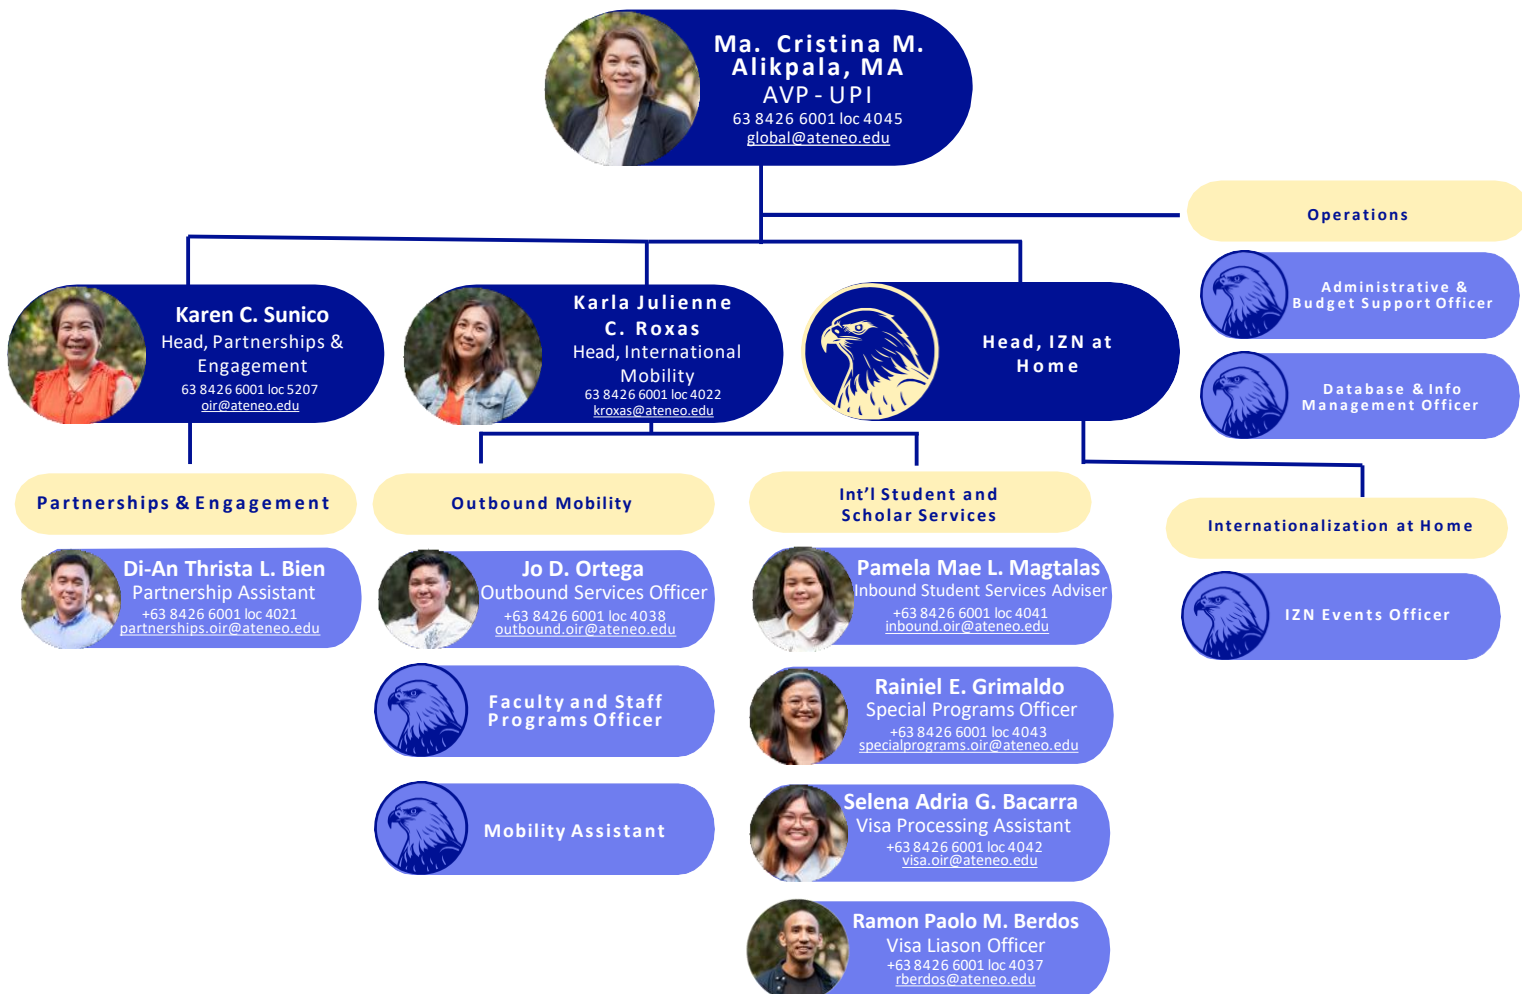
Ma. Cristina M. Alikpala, MA
AVP - UPI
63 8426 6001 loc 4045
global@ateneo.edu

Operations

Administrative & Budget Support Officer

Database & Info Management Officer

Karen C. Sunico
Head, Partnerships & Engagement
63 8426 6001 loc 5207
oir@ateneo.edu

Karla Julienne C. Roxas
Head, International Mobility
63 8426 6001 loc 4022
kroxas@ateneo.edu

Head, IZN at Home

Partnerships & Engagement

Di-An Thrista L. Bien
Partnership Assistant
+63 8426 6001 loc 4021
partnerships.oir@ateneo.edu

Outbound Mobility

Jo D. Ortega
Outbound Services Officer
+63 8426 6001 loc 4038
outbound.oir@ateneo.edu

Faculty and Staff Programs Officer

Mobility Assistant

Int'l Student and Scholar Services

Pamela Mae L. Magtalas
Inbound Student Services Adviser
+63 8426 6001 loc 4041
inbound.oir@ateneo.edu

Rainiel E. Grimaldo
Special Programs Officer
+63 8426 6001 loc 4043
specialprograms.oir@ateneo.edu

Selena Adria G. Bacarra
Visa Processing Assistant
+63 8426 6001 loc 4042
visa.oir@ateneo.edu

Ramon Paolo M. Berdos
Visa Liason Officer
+63 8426 6001 loc 4037
rberdos@ateneo.edu

Internationalization at Home

IZN Events Officer